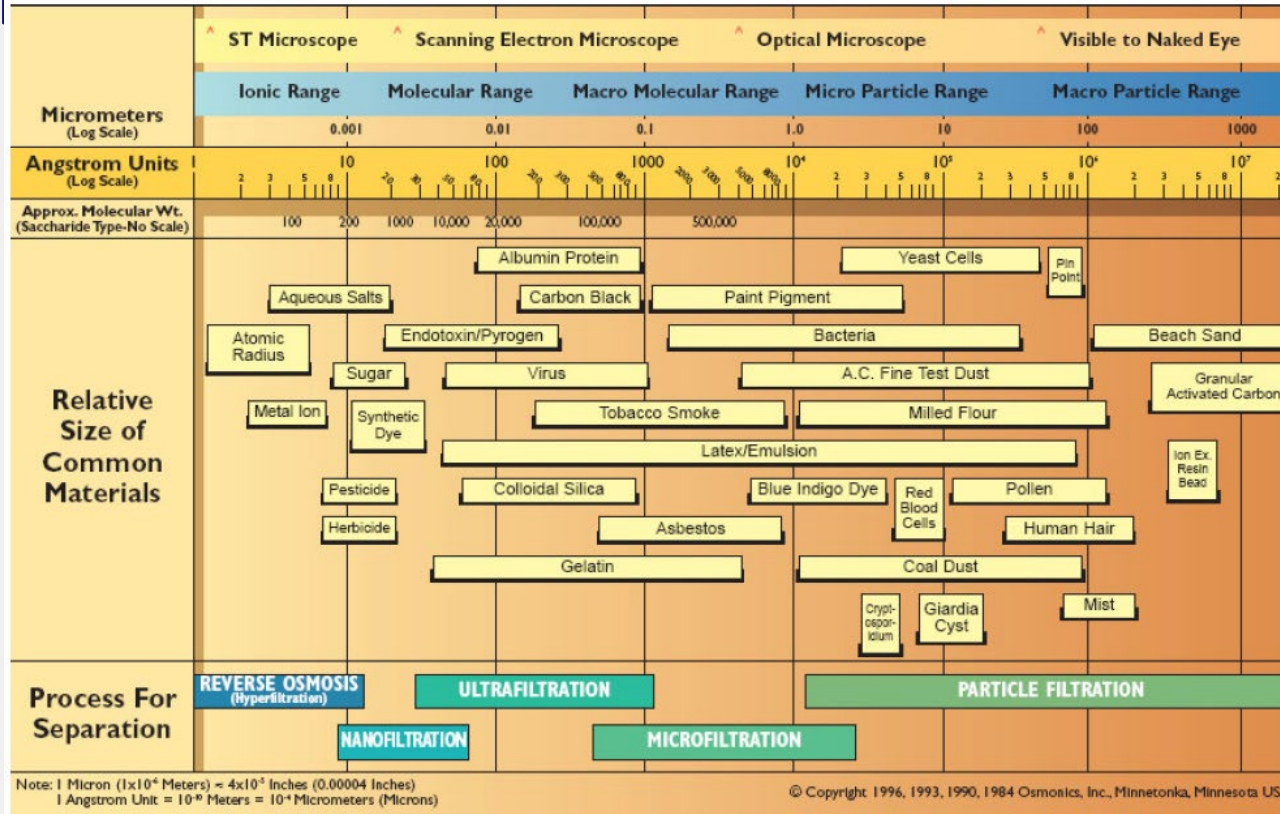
^ ST Microscope ^ Scanning Electron Microscope ^ Optical Microscope ^ Visible to Naked Eye

Micrometers (Log Scale)

Ionic Range | Molecular Range | Macro Molecular Range | Micro Particle Range | Macro Particle Range

0.001 0.01 0.1 1.0 10 100 1000

Angstrom Units (Log Scale)

10 100 1000 $10^4$ $10^5$ $10^6$ $10^7$

2 3 5 8 20 30 50 80 200 300 500 800 2000 3000 5000 8000 2 3 5 8 2 3 5 8 2 3 5 8

Approx. Molecular Wt. (Saccharide Type-No Scale)

100 200 1000 10,000 20,000 100,000 500,000

Relative Size of Common Materials

Albumin Protein
Yeast Cells
Pin Point
Aqueous Salts
Carbon Black
Paint Pigment
Atomic Radius
Endotoxin/Pyrogen
Bacteria
Beach Sand
Sugar
Virus
A.C. Fine Test Dust
Granular Activated Carbon
Metal Ion
Synthetic Dye
Tobacco Smoke
Milled Flour
Latex/Emulsion
Ion Ex. Resin Bead
Pesticide
Colloidal Silica
Blue Indigo Dye
Red Blood Cells
Pollen
Herbicide
Asbestos
Human Hair
Gelatin
Coal Dust
Crypt-ospor-idium
Giardia Cyst
Mist

Process For Separation

REVERSE OSMOSIS (Hyperfiltration)
ULTRAFILTRATION
PARTICLE FILTRATION
NANOFILTRATION
MICROFILTRATION

Note: 1 Micron ($1x10^{-6}$ Meters) ≈ $4x10^{-5}$ Inches (0.00004 Inches)
1 Angstrom Unit = $10^{-10}$ Meters = $10^{-4}$ Micrometers (Microns)

© Copyright 1996, 1993, 1990, 1984 Osmonics, Inc., Minnetonka, Minnesota US